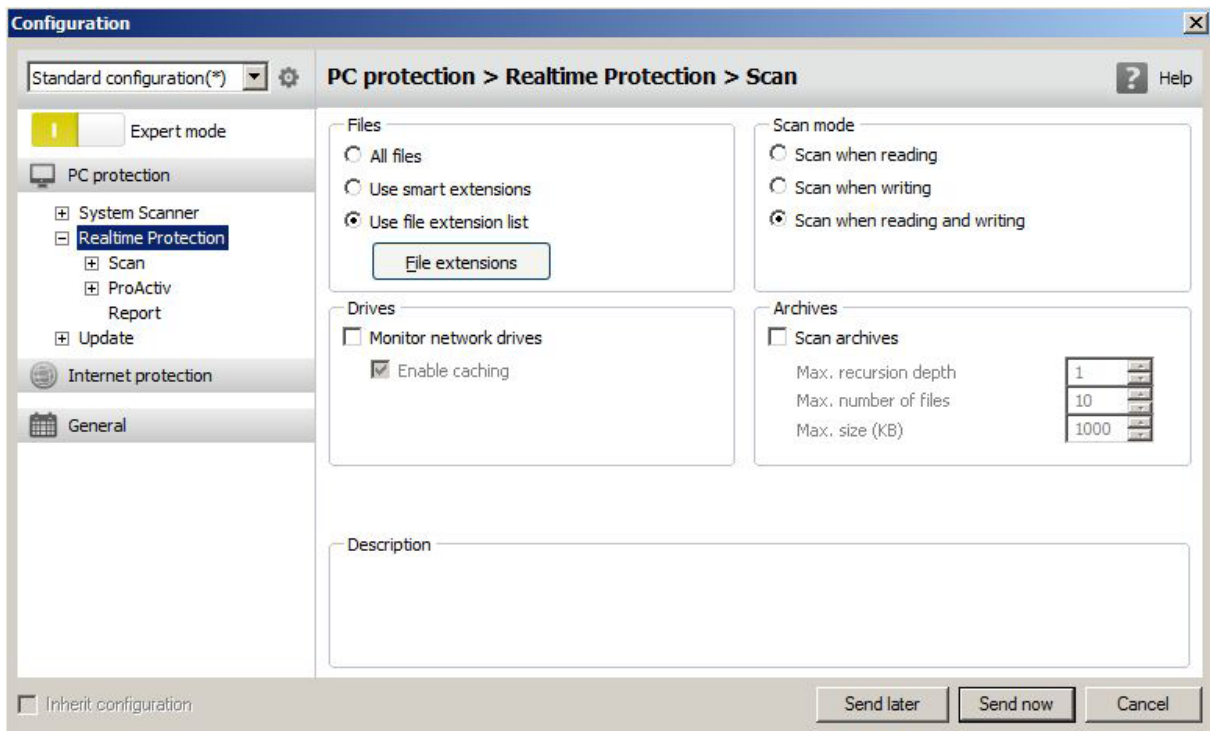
Configuration

Standard configuration(*)

I Expert mode

PC protection

System Scanner
Realtime Protection
Scan
ProActiv
Report
Update

Internet protection

General

PC protection > Realtime Protection > Scan

Help

Files
All files
Use smart extensions
Use file extension list
File extensions

Scan mode
Scan when reading
Scan when writing
Scan when reading and writing

Drives
Monitor network drives
Enable caching

Archives
Scan archives
Max. recursion depth 1
Max. number of files 10
Max. size (KB) 1000

Description

Inherit configuration

Send later
Send now
Cancel